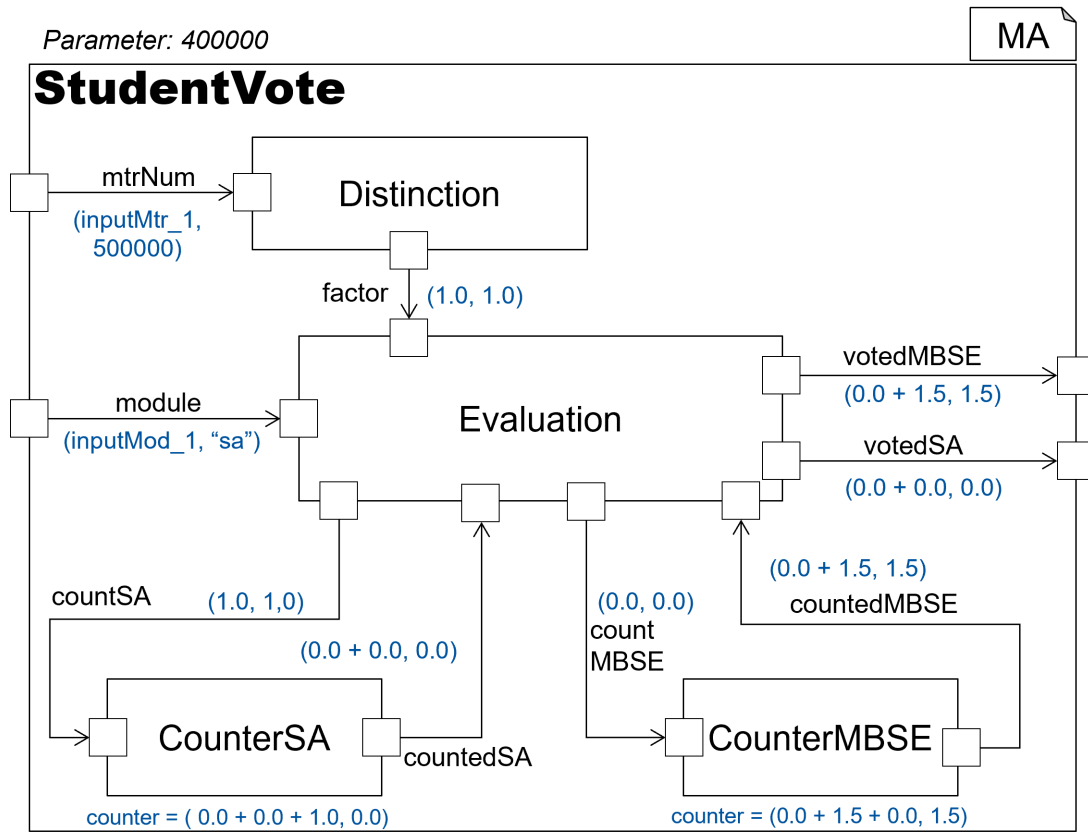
Parameter: 400000

MA

StudentVote

mtrNum
(inputMtr_1, 500000)

Distinction

factor
(1.0, 1.0)

module
(inputMod_1, “sa”)

Evaluation

votedMBSE
(0.0 + 1.5, 1.5)

votedSA
(0.0 + 0.0, 0.0)

countSA
(1.0, 1,0)

(0.0 + 0.0, 0.0)

(0.0, 0.0)
count MBSE

(0.0 + 1.5, 1.5)
countedMBSE

CounterSA
countedSA

CounterMBSE

counter = ( 0.0 + 0.0 + 1.0, 0.0)

counter = (0.0 + 1.5 + 0.0, 1.5)